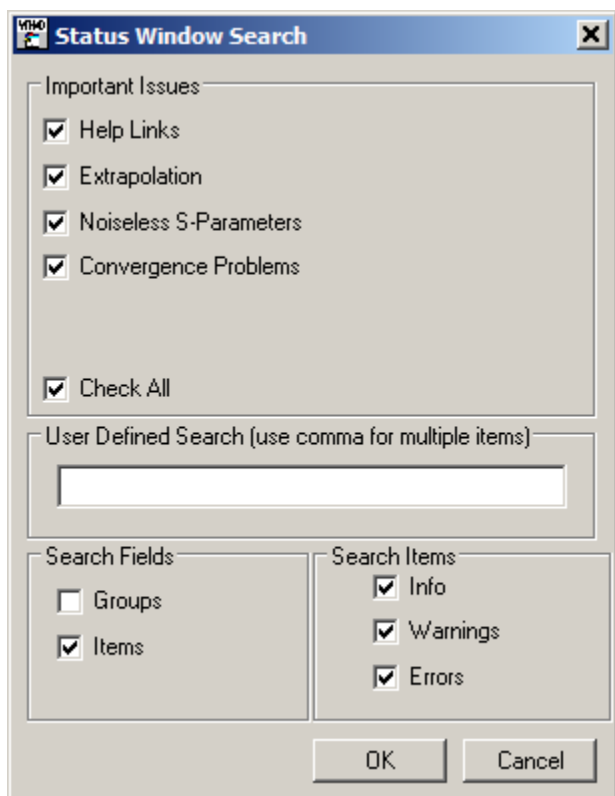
Status Window Search

Important Issues

Help Links

Extrapolation

Noiseless S-Parameters

Convergence Problems

Check All

User Defined Search (use comma for multiple items)

Search Fields

Groups

Items

Search Items

Info

Warnings

Errors

OK

Cancel